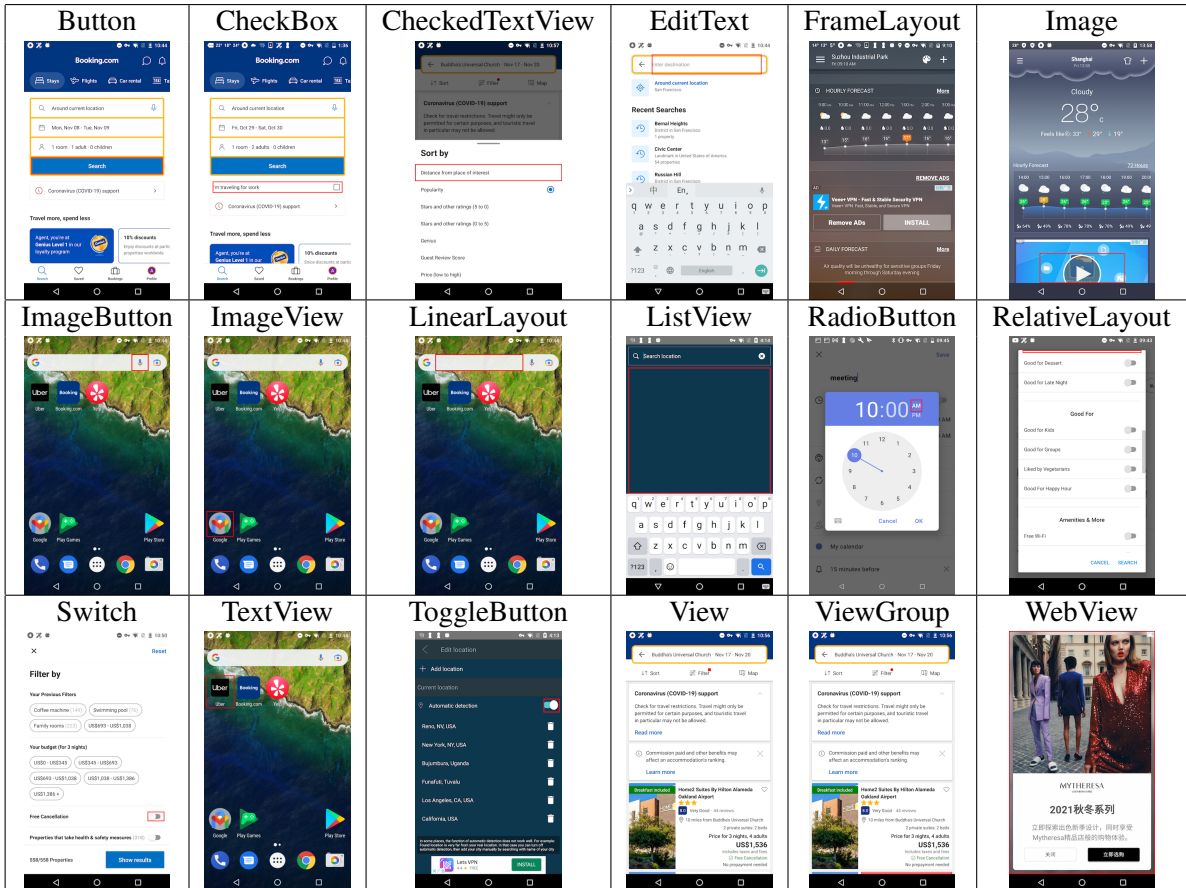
| Button | CheckBox | CheckedTextView | EditText | FrameLayout | Image |
|---|---|---|---|---|---|
| Booking.com<br>Stays Flights Car rental<br>Around current location<br>Mon, Nov 08 - Tue, Nov 09<br>1 room · 1 adult · 0 children<br>Search<br>Coronavirus (COVID-19) support<br>Travel more, spend less<br>Agent, you're at Genius Level 1 in our loyalty program<br>10% discounts | Booking.com<br>Stays Flights Car rental<br>Around current location<br>Fri, Oct 29 - Sat, Oct 30<br>1 room · 2 adults · 0 children<br>Search<br>I'm traveling for work<br>Coronavirus (COVID-19) support<br>Travel more, spend less<br>Agent, you're at Genius Level 1 in our<br>10% discounts | Buddhist Universal Church · Nov 17 - Nov 20<br>Sort Filter Map<br>Coronavirus (COVID-19) support<br>Sort by<br>Distance from place of interest<br>Popularity<br>Stars and other ratings (5 to 0)<br>Stars and other ratings (0 to 5)<br>Genius<br>Guest Review Score<br>Price (low to high) | Enter destination<br>Around current location<br>San Francisco<br>Recent Searches<br>Bernal Heights<br>Civic Center<br>Russian Hill<br>q w e r t y u i o p<br>a s d f g h j k l<br>z x c v b n m<br>?123 English | Suzhou Industrial Park<br>HOURLY FORECAST<br>More<br>REMOVE ADS<br>Veeer VPN - Fast & Stable Security VPN<br>Remove ADs INSTALL<br>DAILY FORECAST<br>More | Shanghai<br>Cloudy<br>28°c<br>Hourly Forecast<br>72 Hours |
| ImageButton | ImageView | LinearLayout | ListView | RadioButton | RelativeLayout |
| Uber Booking.com Yelp<br>Google Play Games Play Store | Uber Booking Yelp<br>Google Play Games Play Store | Uber Booking Yelp<br>Google Play Games Play Store | Search location<br>q w e r t y u i o p<br>a s d f g h j k l<br>z x c v b n m<br>?123 | meeting<br>10:00 AM PM<br>Cancel OK<br>My calendar<br>15 minutes before<br>Save | Good for Dessert<br>Good for Late Night<br>Good For<br>Good for Kids<br>Good for Groups<br>Liked by Vegetarians<br>Good For Happy Hour<br>Amenities & More<br>Free Wi-Fi<br>CANCEL SEARCH |
| Switch | TextView | ToggleButton | View | ViewGroup | WebView |
| Reset<br>Filter by<br>Your Previous Filters<br>Coffee machine Swimming pool<br>Family rooms US$693 - US$1,038<br>Your budget (for 3 nights)<br>US$0 - US$345 US$345 - US$693<br>US$693 - US$1,038 US$1,038 - US$1,386<br>US$1,386 +<br>Free Cancellation<br>Properties that take health & safety measures<br>558/558 Properties Show results | Uber Booking Yelp<br>Google Play Games Play Store | Edit location<br>Add location<br>Current location<br>Automatic detection<br>Reno, NV, USA<br>New York, NY, USA<br>Bujumbura, Uganda<br>Funafuti, Tuvalu<br>Los Angeles, CA, USA<br>California, USA<br>INSTALL | Buddhist Universal Church · Nov 17 - Nov 20<br>Sort Filter Map<br>Coronavirus (COVID-19) support<br>Check for travel restrictions. Travel might only be permitted for certain purposes, and touristic travel in particular may not be allowed.<br>Read more<br>Commission paid and other benefits may affect an accommodation's ranking.<br>Learn more<br>Home2 Suites By Hilton Alameda Oakland Airport<br>Price for 3 nights, 4 adults<br>US$1,536 | Buddhist Universal Church · Nov 17 - Nov 20<br>Sort Filter Map<br>Coronavirus (COVID-19) support<br>Check for travel restrictions. Travel might only be permitted for certain purposes, and touristic travel in particular may not be allowed.<br>Read more<br>Commission paid and other benefits may affect an accommodation's ranking.<br>Learn more<br>Home2 Suites By Hilton Alameda Oakland Airport<br>Price for 3 nights, 4 adults<br>US$1,536 | MYTHERESA<br>2021秋冬系列<br>立即探索出色新季设计，同时享受Mytheresa精品店级的购物体验。<br>关闭 立即选购 |